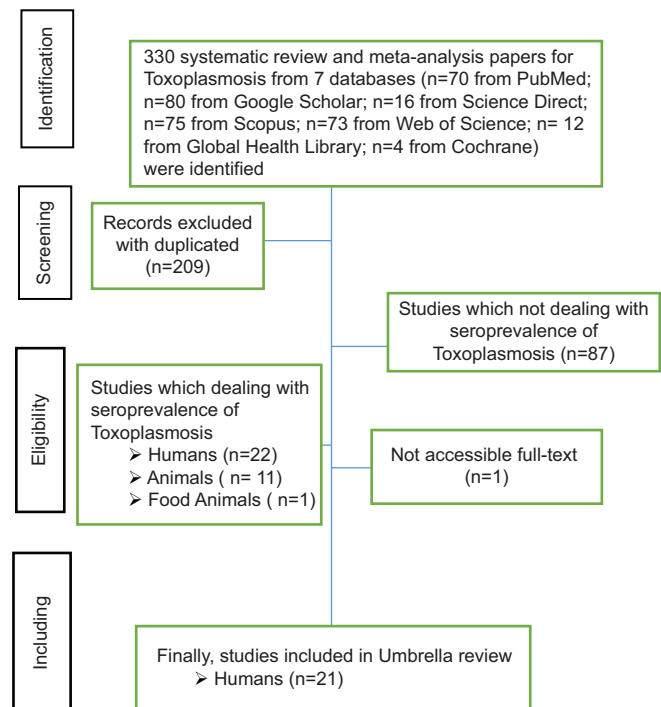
Identification

330 systematic review and meta-analysis papers for Toxoplasmosis from 7 databases (n=70 from PubMed; n=80 from Google Scholar; n=16 from Science Direct; n=75 from Scopus; n=73 from Web of Science; n= 12 from Global Health Library; n=4 from Cochrane) were identified

Screening

Records excluded with duplicated (n=209)

Studies which not dealing with seroprevalence of Toxoplasmosis (n=87)

Eligibility

Studies which dealing with seroprevalence of Toxoplasmosis
➢ Humans (n=22)
➢ Animals ( n= 11)
➢ Food Animals ( n=1)

Not accessible full-text (n=1)

Including

Finally, studies included in Umbrella review
➢ Humans (n=21)